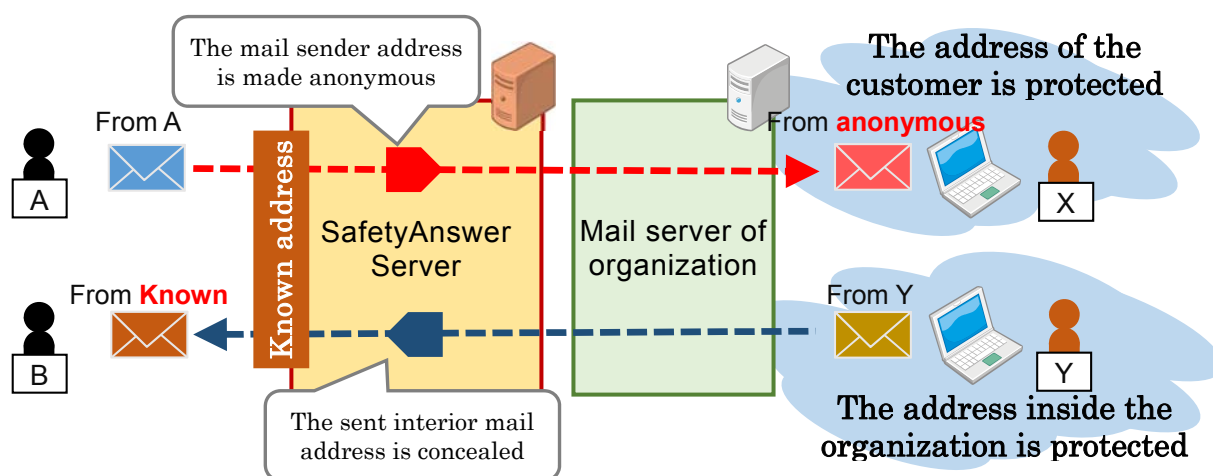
The mail sender address is made anonymous

The address of the customer is protected

From A

A

Known address

SafetyAnswer Server

Mail server of organization

From anonymous

X

From Known

B

From Y

Y

The sent interior mail address is concealed

The address inside the organization is protected